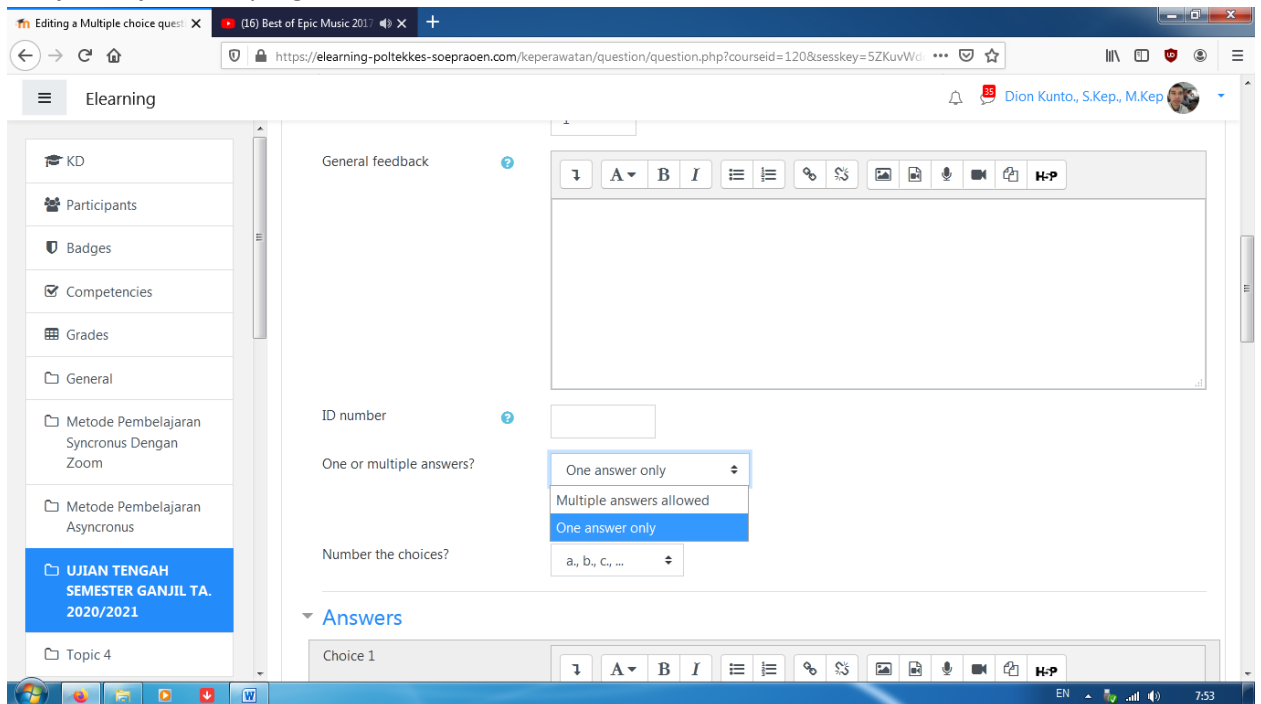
Editing a Multiple choice quest
(16) Best of Epic Music 2017
https://elearning-poltekkes-soepraoen.com/keperawatan/question/question.php?courseid=120&sesskey=5ZKuvWd
Elearning
35
Dion Kunto., S.Kep., M.Kep

KD
Participants
Badges
Competencies
Grades
General
Metode Pembelajaran Syncronus Dengan Zoom
Metode Pembelajaran Asyncronus
UJIAN TENGAH SEMESTER GANJIL TA. 2020/2021
Topic 4

General feedback
B I
H-P

ID number

One or multiple answers?
One answer only
Multiple answers allowed
One answer only

Number the choices?
a., b., c., ...

Answers
Choice 1
B I
H-P

EN
7:53